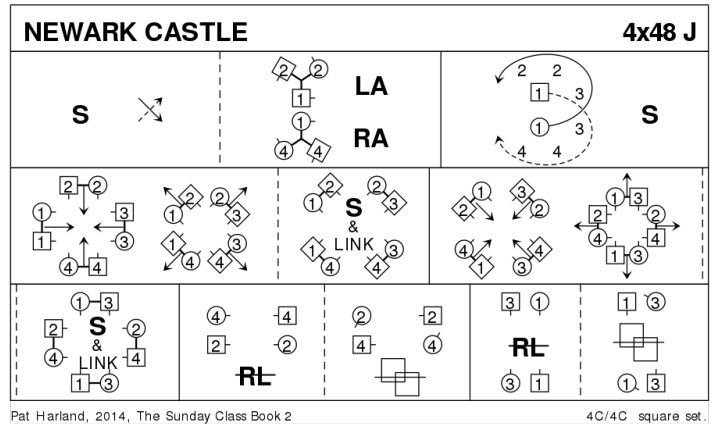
NEWARK CASTLE 4x48 J

S

2 2
1
LA
1
4 4
RA

2 2
1 3
1 3
4 4
S

2 2
1 3
1 3
4 4

1 2
1 3
1 3
4 4

2 2
1 3
S
&
LINK
1 3
4 4

2 1
2 3
4 1
3 4

1 3
2 2
4 4
1 3

1 3
2 2
S
&
LINK
4 4
1 3

4 4
2 2
RL

2 2
4 4

3 1
RL
3 1

1 3
1 3

Pat Harland, 2014, The Sunday Class Book 2 4C/4C square set.